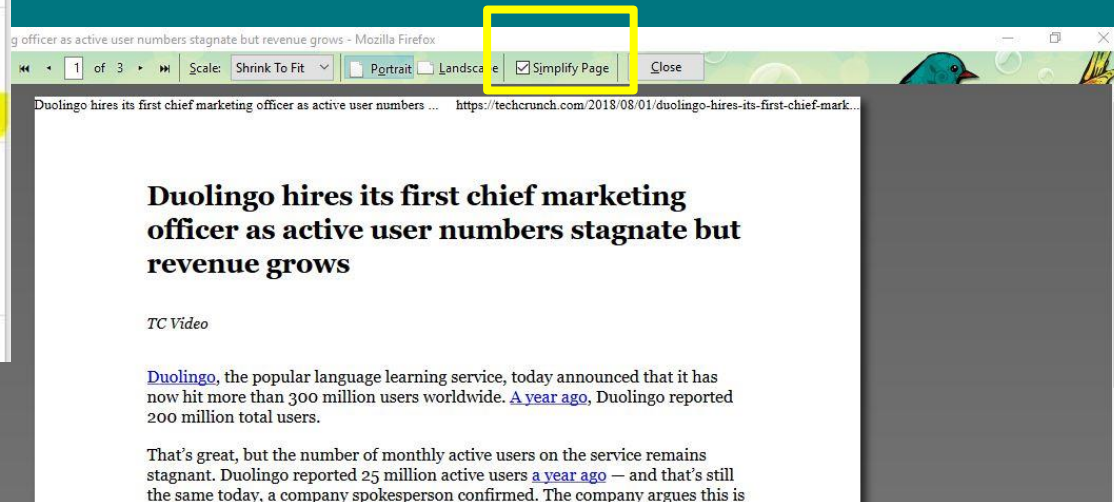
g officer as active user numbers stagnate but revenue grows - Mozilla Firefox

1 of 3 Scale: Shrink To Fit Portrait Landscape Simplify Page Close

Duolingo hires its first chief marketing officer as active user numbers ... https://techcrunch.com/2018/08/01/duolingo-hires-its-first-chief-mark...

Duolingo hires its first chief marketing officer as active user numbers stagnate but revenue grows

TC Video

Duolingo, the popular language learning service, today announced that it has now hit more than 300 million users worldwide. A year ago, Duolingo reported 200 million total users.

That's great, but the number of monthly active users on the service remains stagnant. Duolingo reported 25 million active users a year ago — and that's still the same today, a company spokesperson confirmed. The company argues this is